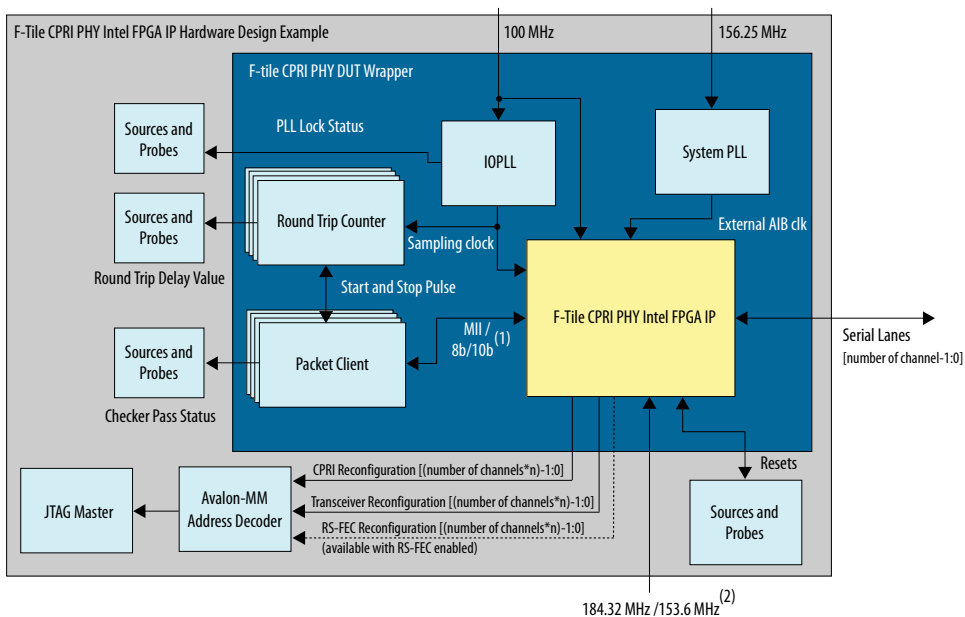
F-Tile CPRI PHY Intel FPGA IP Hardware Design Example

100 MHz

156.25 MHz

F-tile CPRI PHY DUT Wrapper

Sources and Probes

PLL Lock Status

IOPLL

System PLL

Sources and Probes

Round Trip Counter

Sampling clock

External AIB clk

Round Trip Delay Value

Start and Stop Pulse

F-Tile CPRI PHY Intel FPGA IP

Serial Lanes
[number of channel-1:0]

Sources and Probes

Packet Client

MII / 8b/10b $^{(1)}$

Checker Pass Status

CPRI Reconfiguration [(number of channels*n)-1:0]

Resets

JTAG Master

Avalon-MM Address Decoder

Transceiver Reconfiguration [(number of channels*n)-1:0]

RS-FEC Reconfiguration [(number of channels*n)-1:0]
(available with RS-FEC enabled)

Sources and Probes

184.32 MHz /153.6 MHz $^{(2)}$